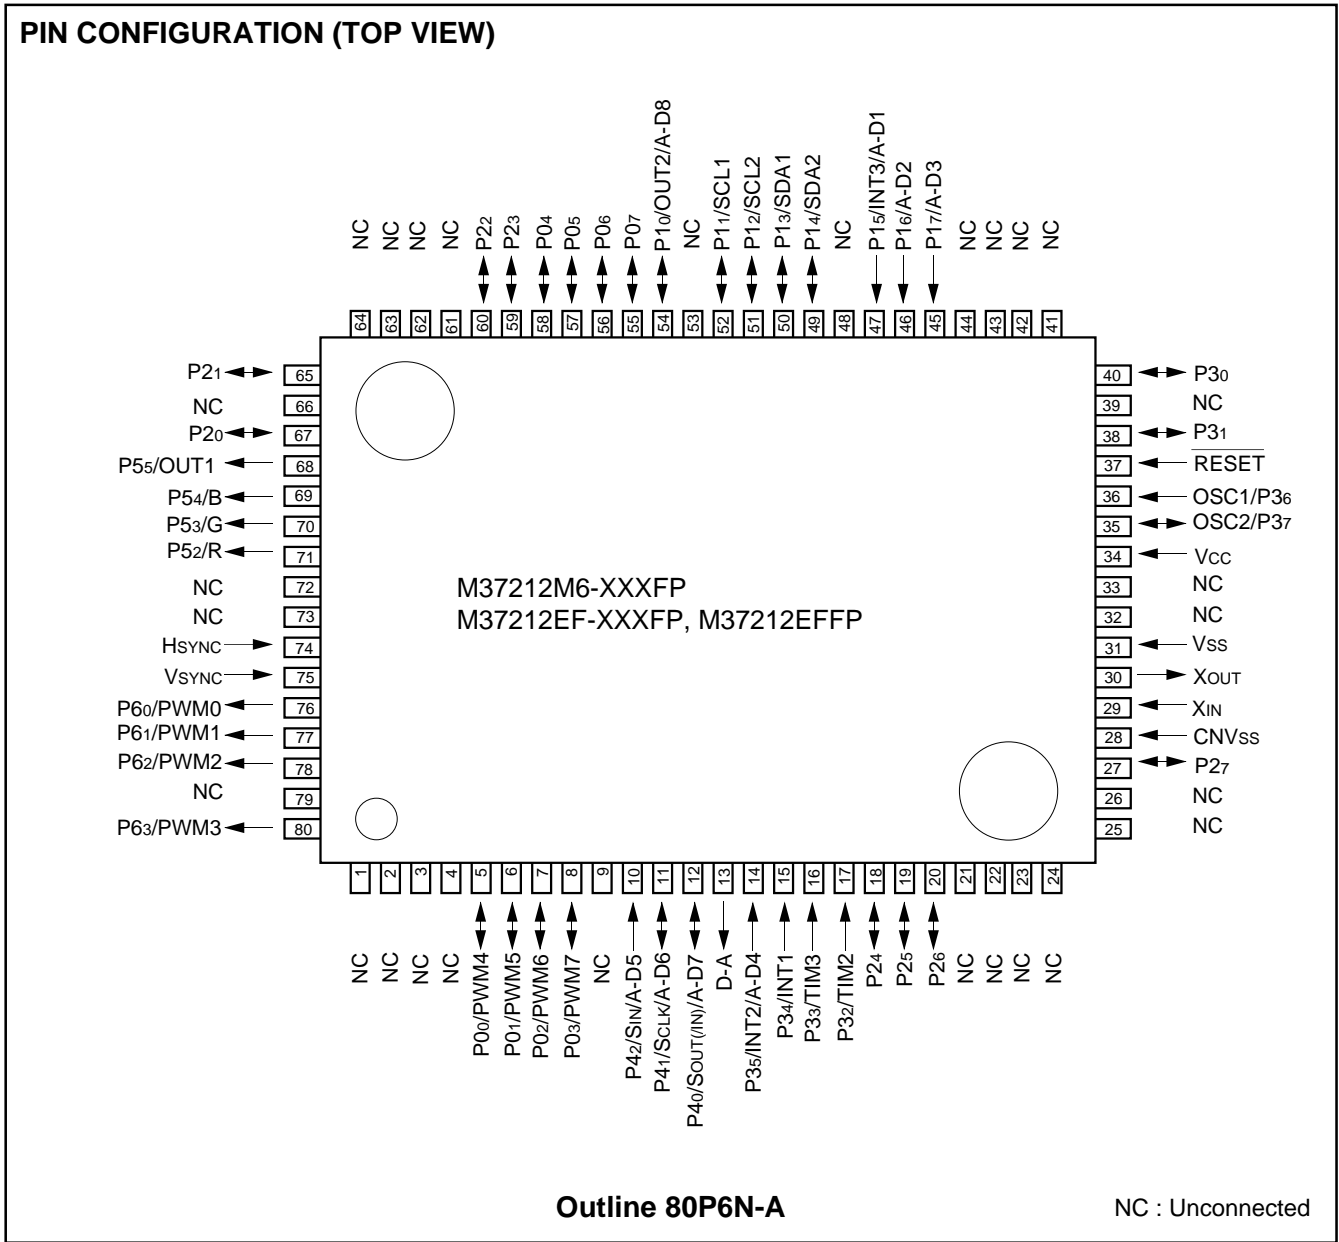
PIN CONFIGURATION (TOP VIEW)

NC
NC
NC
NC
$P2_2$
$P2_3$
$P0_4$
$P0_5$
$P0_6$
$P0_7$
$P1_0$/OUT2/A-D8
NC
$P1_1$/SCL1
$P1_2$/SCL2
$P1_3$/SDA1
$P1_4$/SDA2
NC
$P1_5$/INT3/A-D1
$P1_6$/A-D2
$P1_7$/A-D3
NC
NC
NC
NC

64
63
62
61
60
59
58
57
56
55
54
53
52
51
50
49
48
47
46
45
44
43
42
41

$P2_1$ 65
NC 66
$P2_0$ 67
$P5_5$/OUT1 68
$P5_4$/B 69
$P5_3$/G 70
$P5_2$/R 71
NC 72
NC 73
$H_{SYNC}$ 74
$V_{SYNC}$ 75
$P6_0$/PWM0 76
$P6_1$/PWM1 77
$P6_2$/PWM2 78
NC 79
$P6_3$/PWM3 80

40 $P3_0$
39 NC
38 $P3_1$
37 $\overline{RESET}$
36 OSC1/$P3_6$
35 OSC2/$P3_7$
34 $V_{CC}$
33 NC
32 NC
31 $V_{SS}$
30 $X_{OUT}$
29 $X_{IN}$
28 $CNV_{SS}$
27 $P2_7$
26 NC
25 NC

M37212M6-XXXFP
M37212EF-XXXFP, M37212EFFP

1
2
3
4
5
6
7
8
9
10
11
12
13
14
15
16
17
18
19
20
21
22
23
24

NC
NC
NC
NC
$P0_0$/PWM4
$P0_1$/PWM5
$P0_2$/PWM6
$P0_3$/PWM7
NC
$P4_2$/$S_{IN}$/A-D5
$P4_1$/$S_{CLK}$/A-D6
$P4_0$/$S_{OUT(IN)}$/A-D7
D-A
$P3_5$/INT2/A-D4
$P3_4$/INT1
$P3_3$/TIM3
$P3_2$/TIM2
$P2_4$
$P2_5$
$P2_6$
NC
NC
NC
NC

Outline 80P6N-A

NC : Unconnected